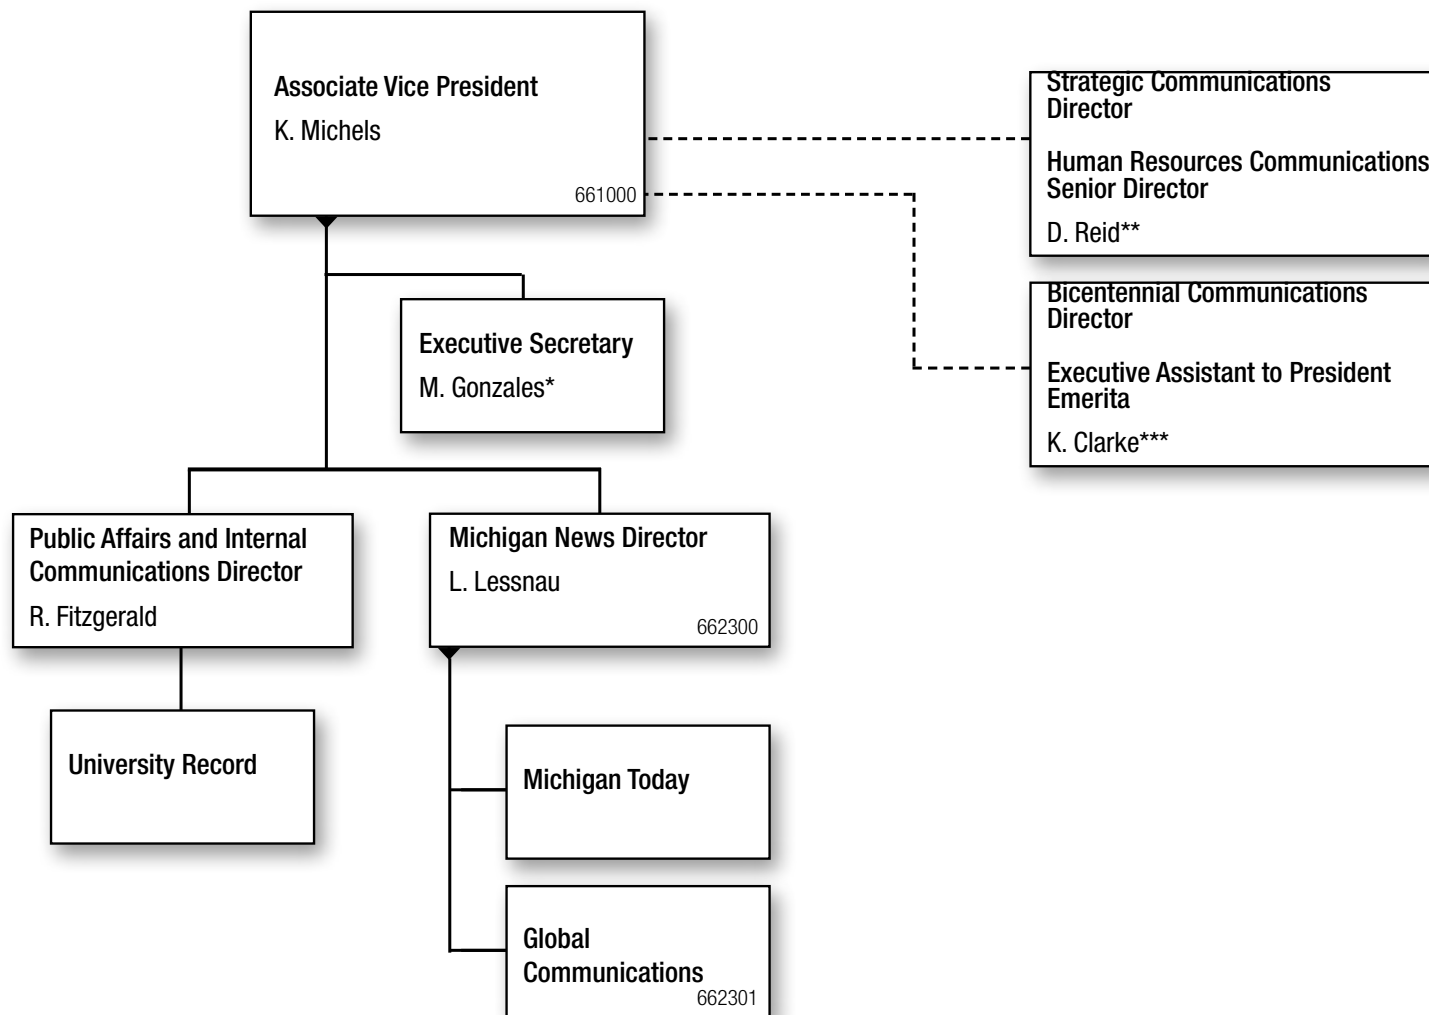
Associate Vice President
K. Michels
661000

Strategic Communications Director

Human Resources Communications Senior Director

D. Reid**

Bicentennial Communications Director

Executive Assistant to President Emerita

K. Clarke***

Executive Secretary
M. Gonzales*

Public Affairs and Internal Communications Director
R. Fitzgerald

Michigan News Director
L. Lessnau
662300

University Record

Michigan Today

Global Communications
662301